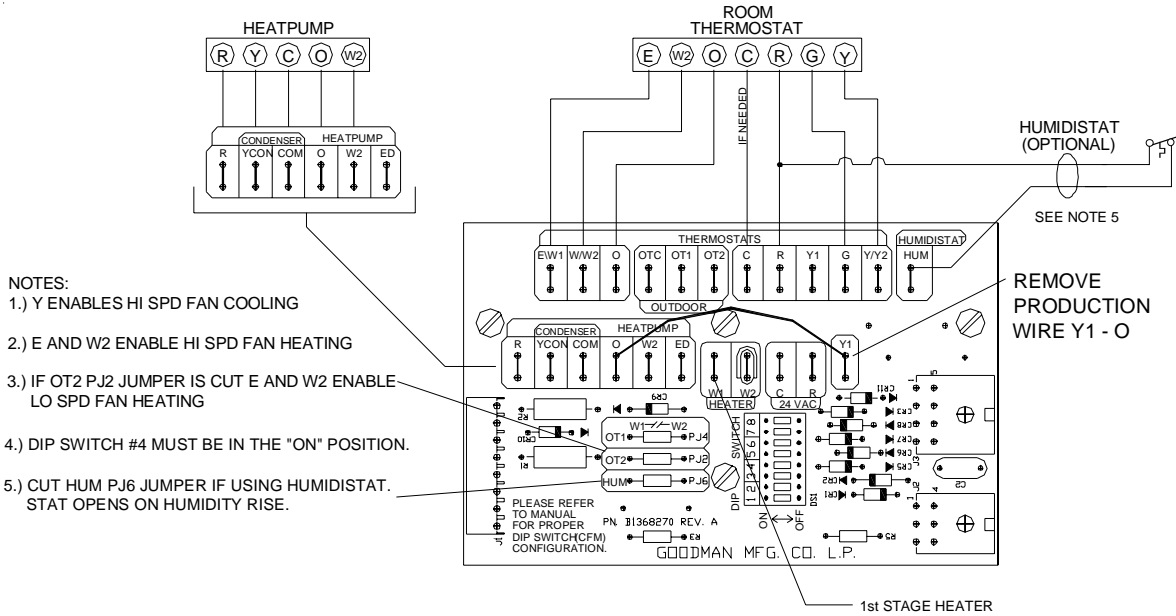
HEATPUMP

R Y C O W2

R
CONDENSER
YCON COM
HEATPUMP
O W2 ED

ROOM THERMOSTAT

E W2 O C R G Y

IF NEEDED

HUMIDISTAT (OPTIONAL)

SEE NOTE 5

THERMOSTATS
E\W1 W/W2 O OTC OT1 OT2 C R Y1 G Y/Y2
OUTDOOR

HUMIDISTAT
HUM

REMOVE PRODUCTION WIRE Y1 - O

NOTES:
1.) Y ENABLES HI SPD FAN COOLING

2.) E AND W2 ENABLE HI SPD FAN HEATING

3.) IF OT2 PJ2 JUMPER IS CUT E AND W2 ENABLE LO SPD FAN HEATING

4.) DIP SWITCH #4 MUST BE IN THE "ON" POSITION.

5.) CUT HUM PJ6 JUMPER IF USING HUMIDISTAT. STAT OPENS ON HUMIDITY RISE.

R
CONDENSER
YCON COM
HEATPUMP
O W2 ED

W1 W2
HEATER

C R
24 VAC

Y1

R2 CR9 CR10 R1
W1 W2
OT1 PJ4
OT2 PJ2
HUM PJ6

PLEASE REFER TO MANUAL FOR PROPER DIP SWITCH(CFM) CONFIGURATION.

PN. B1368270 REV. A

GOODMAN MFG. CO. L.P.

DIP SWITCH
1 2 3 4 5 6 7 8
ON OFF
DS1

CR11 CR3 CR8 CR7 CR6 CR5 CR2 CR1 R3 R5 C2 J1 J2 J3

1st STAGE HEATER